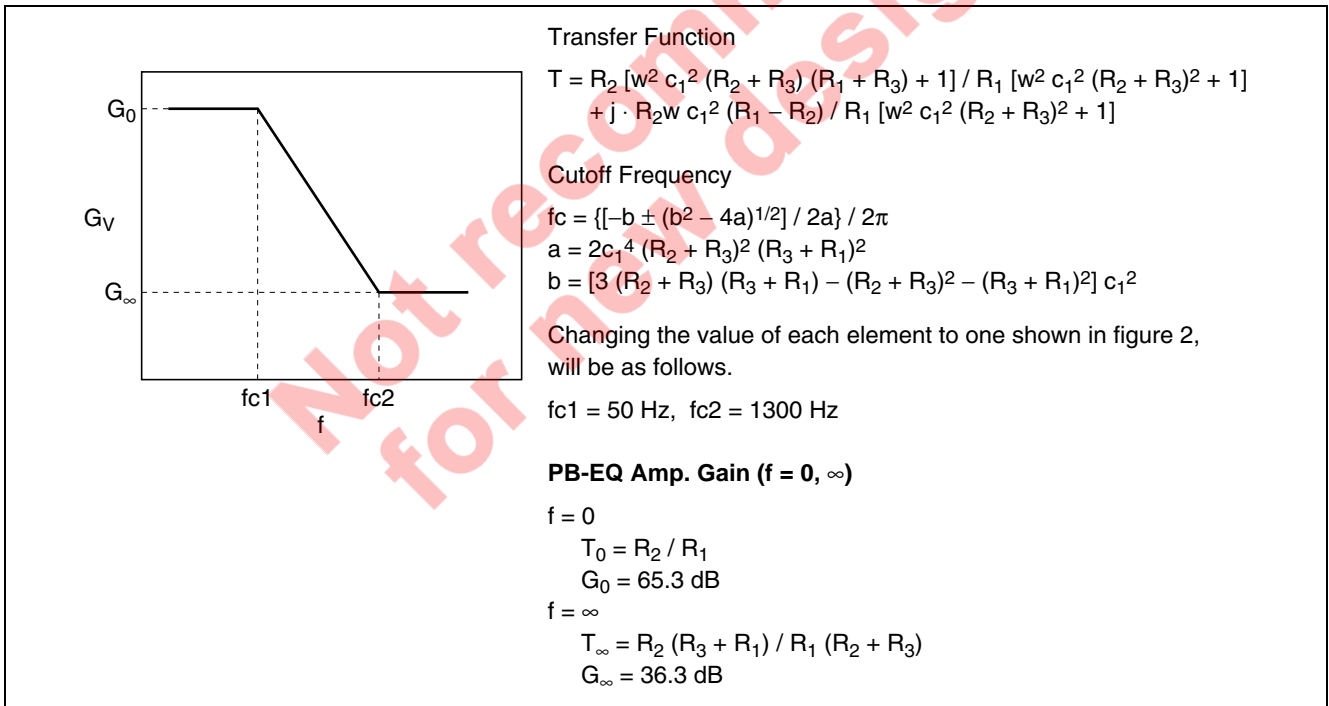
$G_0$

$G_V$

$G_\infty$

fc1

fc2

f

Not recommended for new design

Transfer Function

$T = R_2 [w^2 c_1^2 (R_2 + R_3) (R_1 + R_3) + 1] / R_1 [w^2 c_1^2 (R_2 + R_3)^2 + 1]$
$+ j \cdot R_2 w c_1^2 (R_1 – R_2) / R_1 [w^2 c_1^2 (R_2 + R_3)^2 + 1]$

Cutoff Frequency

$fc = \{[–b \pm (b^2 – 4a)^{1/2}] / 2a\} / 2\pi$
$a = 2c_1^4 (R_2 + R_3)^2 (R_3 + R_1)^2$
$b = [3 (R_2 + R_3) (R_3 + R_1) – (R_2 + R_3)^2 – (R_3 + R_1)^2] c_1^2$

Changing the value of each element to one shown in figure 2, will be as follows.

fc1 = 50 Hz, fc2 = 1300 Hz

**PB-EQ Amp. Gain (f = 0, $\infty$)**

f = 0
$T_0 = R_2 / R_1$
$G_0$ = 65.3 dB
f = $\infty$
$T_\infty = R_2 (R_3 + R_1) / R_1 (R_2 + R_3)$
$G_\infty$ = 36.3 dB